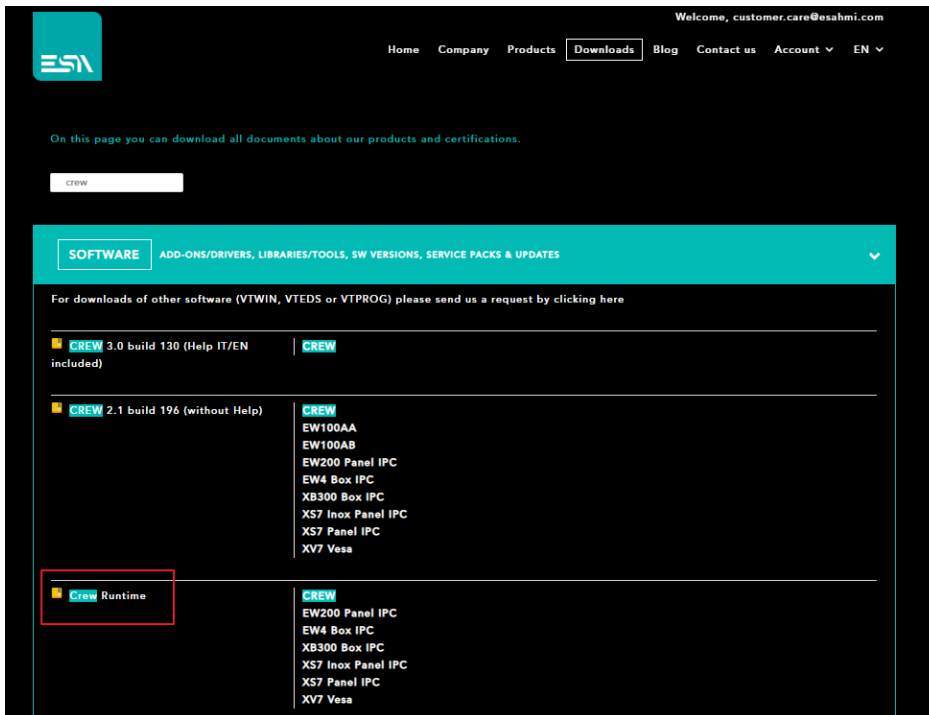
Welcome, customer.care@esahmi.com

ESA

Home Company Products Downloads Blog Contact us Account EN

On this page you can download all documents about our products and certifications.

crew

SOFTWARE ADD-ONS/DRIVERS, LIBRARIES/TOOLS, SW VERSIONS, SERVICE PACKS & UPDATES

For downloads of other software (VTWIN, VTEDS or VTPROG) please send us a request by clicking here

CREW 3.0 build 130 (Help IT/EN included)

CREW

CREW 2.1 build 196 (without Help)

CREW
EW100AA
EW100AB
EW200 Panel IPC
EW4 Box IPC
XB300 Box IPC
XS7 Inox Panel IPC
XS7 Panel IPC
XV7 Vesa

Crew Runtime

CREW
EW200 Panel IPC
EW4 Box IPC
XB300 Box IPC
XS7 Inox Panel IPC
XS7 Panel IPC
XV7 Vesa